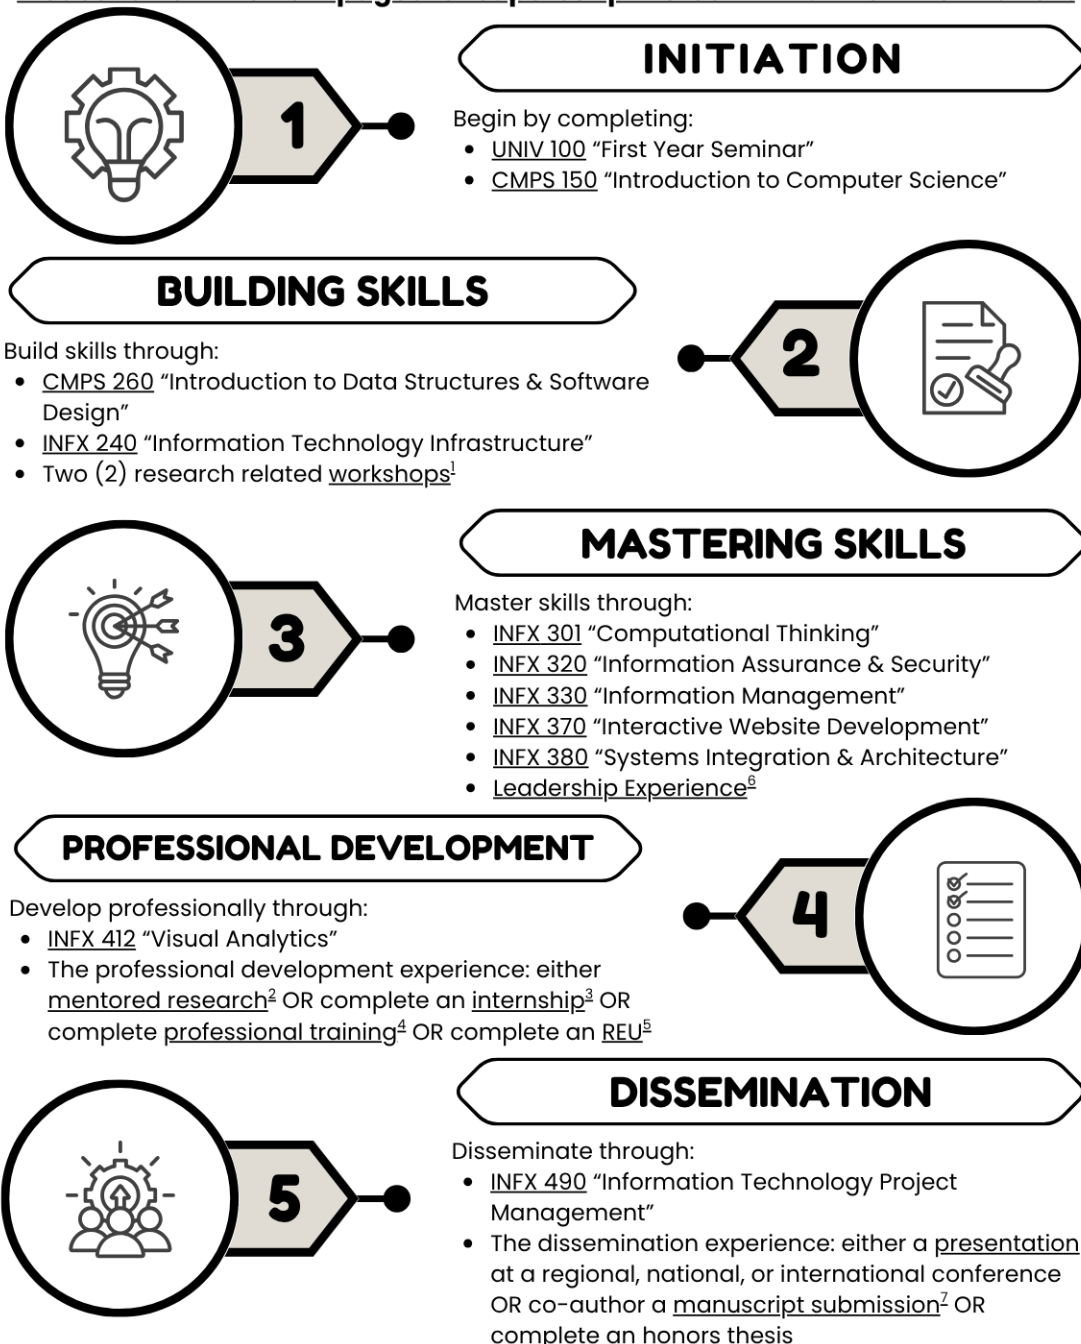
1

INITIATION

Begin by completing:

- UNIV 100 “First Year Seminar”
- CMPS 150 “Introduction to Computer Science”

BUILDING SKILLS

2

Build skills through:

- CMPS 260 “Introduction to Data Structures & Software Design”
- INFX 240 “Information Technology Infrastructure”
- Two (2) research related workshops$^1$

3

MASTERING SKILLS

Master skills through:

- INFX 301 “Computational Thinking”
- INFX 320 “Information Assurance & Security”
- INFX 330 “Information Management”
- INFX 370 “Interactive Website Development”
- INFX 380 “Systems Integration & Architecture”
- Leadership Experience$^6$

PROFESSIONAL DEVELOPMENT

4

Develop professionally through:

- INFX 412 “Visual Analytics”
- The professional development experience: either mentored research$^2$ OR complete an internship$^3$ OR complete professional training$^4$ OR complete an REU$^5$

5

DISSEMINATION

Disseminate through:

- INFX 490 “Information Technology Project Management”
- The dissemination experience: either a presentation at a regional, national, or international conference OR co-author a manuscript submission$^7$ OR complete an honors thesis